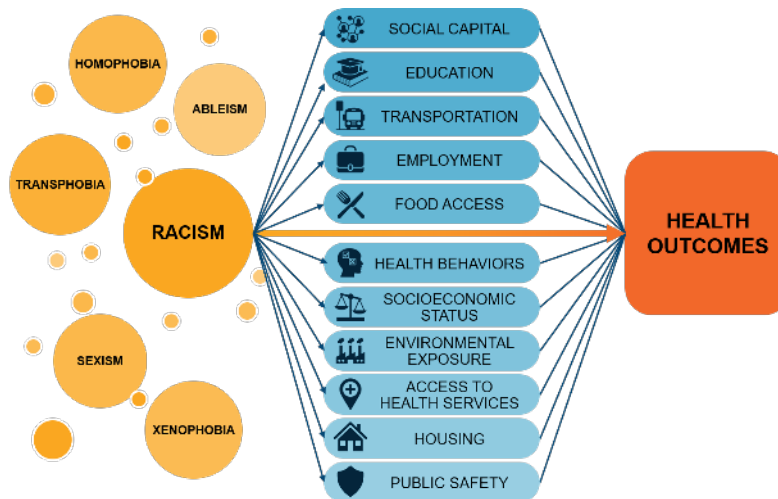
HOMOPHOBIA
ABLEISM
TRANSPHOBIA
RACISM
SEXISM
XENOPHOBIA

SOCIAL CAPITAL
EDUCATION
TRANSPORTATION
EMPLOYMENT
FOOD ACCESS
HEALTH BEHAVIORS
SOCIOECONOMIC STATUS
ENVIRONMENTAL EXPOSURE
ACCESS TO HEALTH SERVICES
HOUSING
PUBLIC SAFETY

HEALTH OUTCOMES